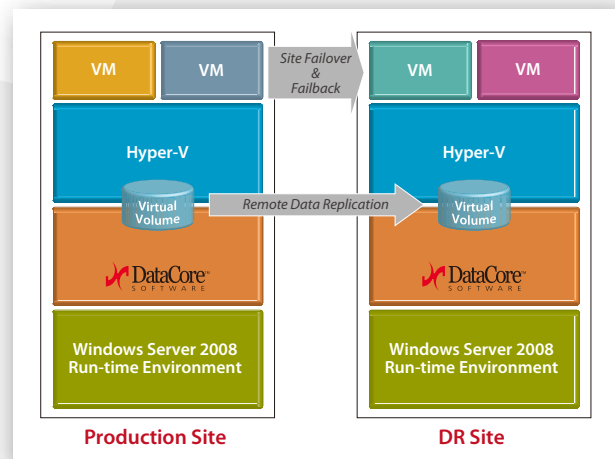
VM

VM

Site Failover & Failback

VM

VM

Hyper-V

Virtual Volume

Remote Data Replication

Hyper-V

Virtual Volume

DataCore SOFTWARE

DataCore SOFTWARE

Windows Server 2008 Run-time Environment

Windows Server 2008 Run-time Environment

Production Site

DR Site